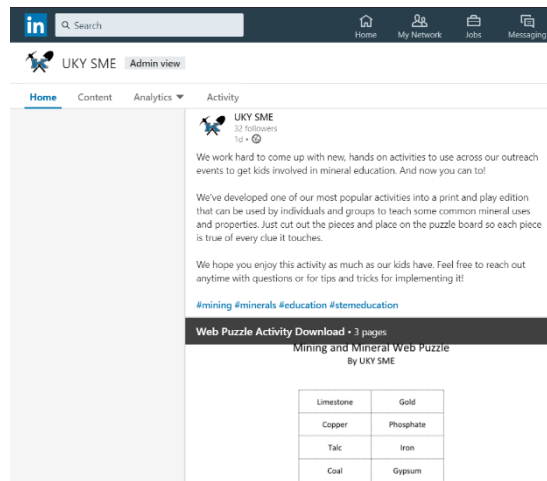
in Search

Home My Network Jobs Messaging

UKY SME Admin view

Home Content Analytics ▼ Activity

UKY SME
32 followers
1d •

We work hard to come up with new, hands on activities to use across our outreach events to get kids involved in mineral education. And now you can to!

We've developed one of our most popular activities into a print and play edition that can be used by individuals and groups to teach some common mineral uses and properties. Just cut out the pieces and place on the puzzle board so each piece is true of every clue it touches.

We hope you enjoy this activity as much as our kids have. Feel free to reach out anytime with questions or for tips and tricks for implementing it!

#mining #minerals #education #stemeducation

Web Puzzle Activity Download • 3 pages

Mining and Mineral Web Puzzle
By UKY SME

| Limestone | Gold |
|---|---|
| Copper | Phosphate |
| Talc | Iron |
| Coal | Gypsum |